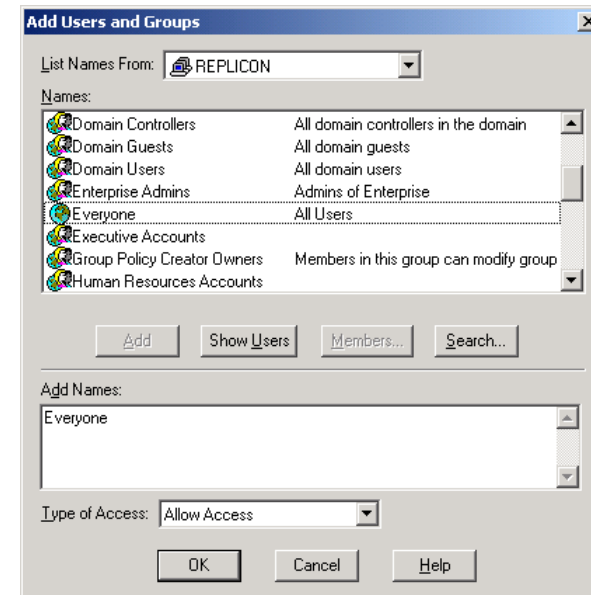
Add Users and Groups

List Names From: REPLICON

Names:

| | |
|---|---|
| Domain Controllers | All domain controllers in the domain |
| Domain Guests | All domain guests |
| Domain Users | All domain users |
| Enterprise Admins | Admins of Enterprise |
| Everyone | All Users |
| Executive Accounts | |
| Group Policy Creator Owners | Members in this group can modify group |
| Human Resources Accounts | |

Add Show Users Members... Search...

Add Names:

Everyone

Type of Access: Allow Access

OK Cancel Help